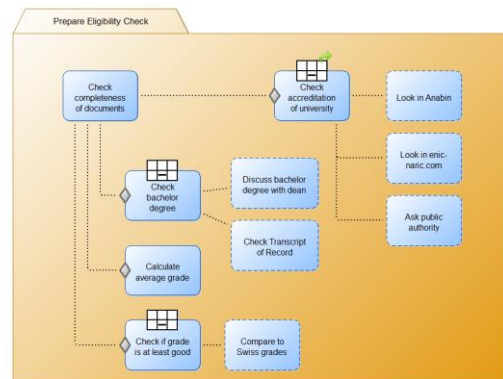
Prepare Eligibility Check

Check completeness of documents

Check accreditation of university

Look in Anabin

Look in enic-naric.com

Ask public authority

Check bachelor degree

Discuss bachelor degree with dean

Check Transcript of Record

Calculate average grade

Check if grade is at least good

Compare to Swiss grades